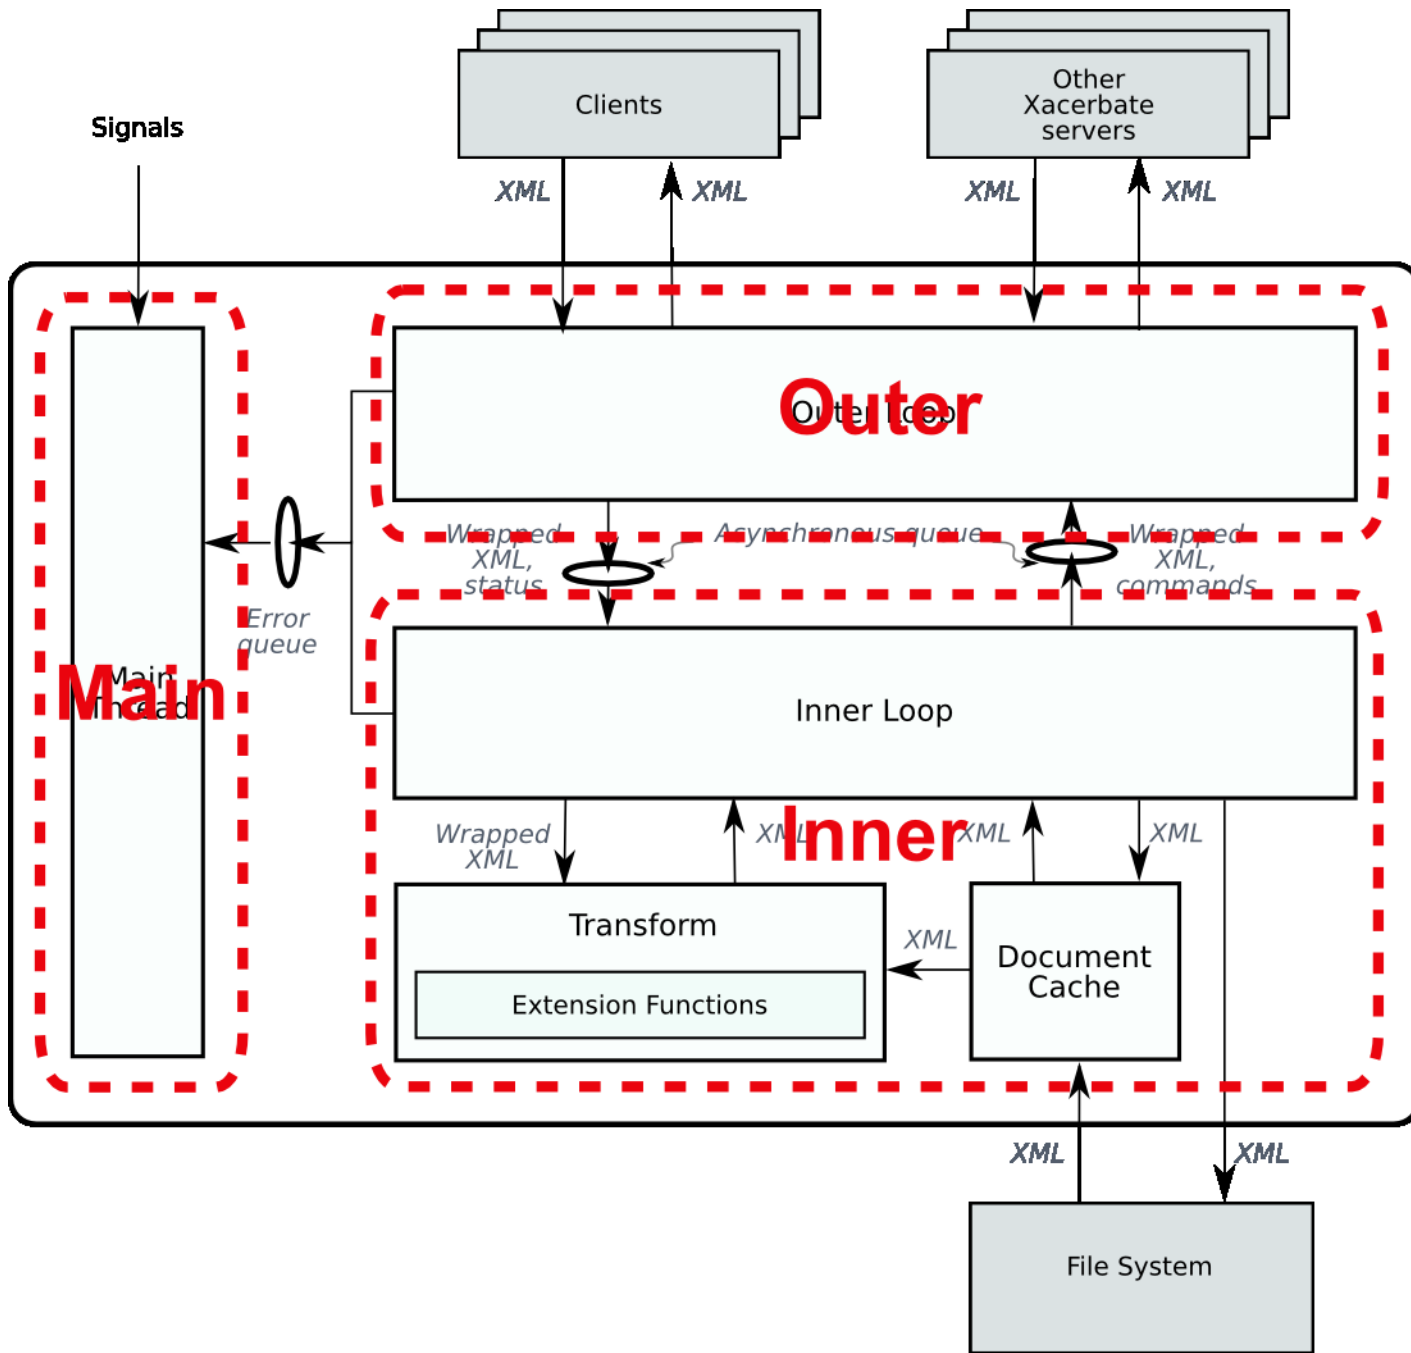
Signals

Clients

Other Xacerbate servers

XML

XML

XML

XML

Outer

Outer Loop

Wrapped XML, status

Asynchronous queue

Wrapped XML, commands

Error queue

Main

Main Thread

Inner Loop

Wrapped XML

XML

Inner

XML

XML

Transform

Extension Functions

XML

Document Cache

XML

XML

File System